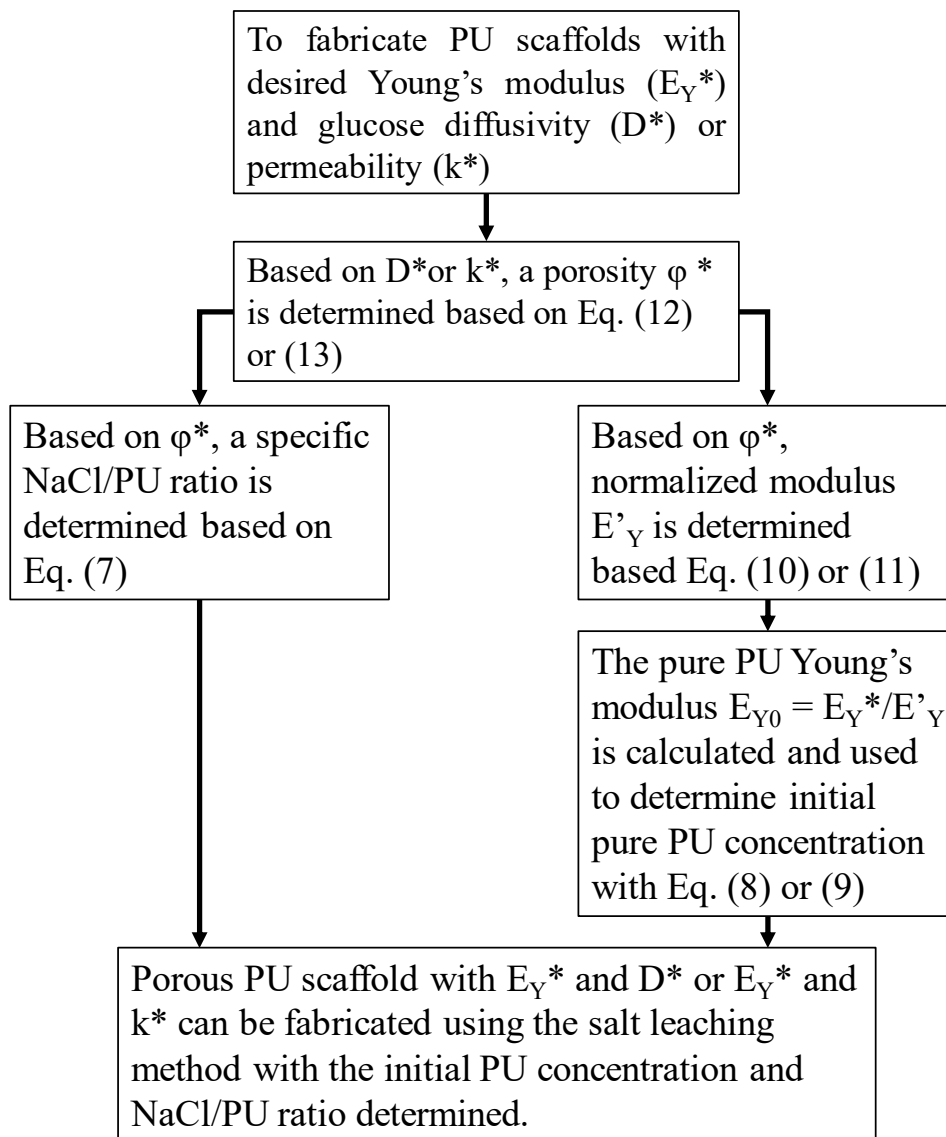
To fabricate PU scaffolds with desired Young's modulus ($E_Y$*) and glucose diffusivity (D*) or permeability (k*)

Based on D*or k*, a porosity φ * is determined based on Eq. (12) or (13)

Based on φ*, a specific NaCl/PU ratio is determined based on Eq. (7)

Based on φ*, normalized modulus $E'_Y$ is determined based Eq. (10) or (11)

The pure PU Young's modulus $E_{Y0} = E_Y^*/E'_Y$ is calculated and used to determine initial pure PU concentration with Eq. (8) or (9)

Porous PU scaffold with $E_Y$* and D* or $E_Y$* and k* can be fabricated using the salt leaching method with the initial PU concentration and NaCl/PU ratio determined.